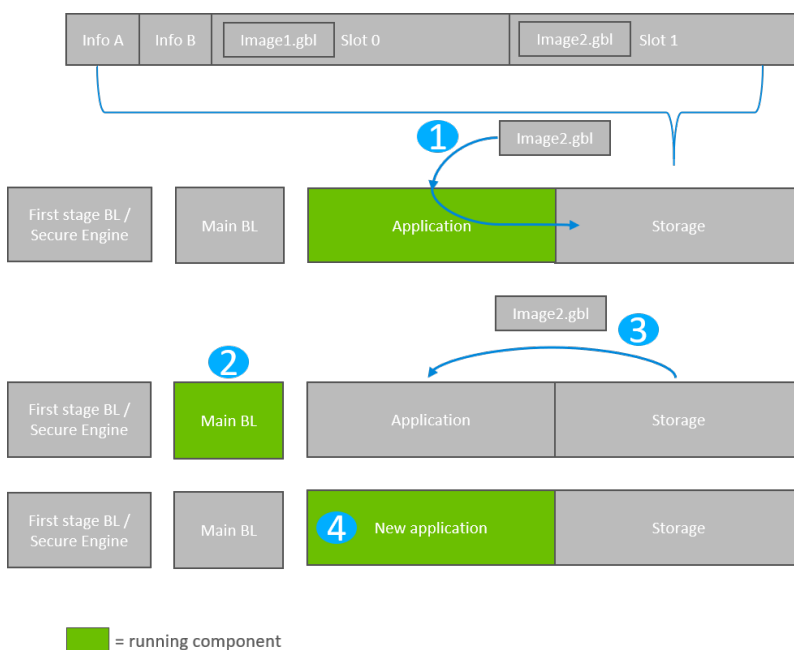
Info A | Info B | Image1.gbl Slot 0 | Image2.gbl Slot 1

1 Image2.gbl

First stage BL / Secure Engine
Main BL
Application
Storage

Image2.gbl 3

2

First stage BL / Secure Engine
Main BL
Application
Storage

First stage BL / Secure Engine
Main BL
4 New application
Storage

= running component